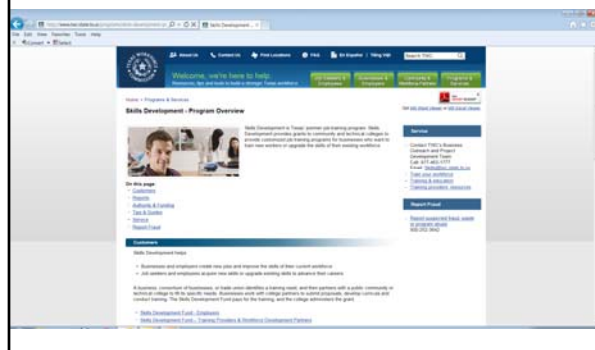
http://www.twc.state.tx.us/programs/skills-development-pr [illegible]

Skills Development - ...

File Edit View Favorites Tools Help

Convert Select

About Us Contact Us Find Locations Find En Español Tiếng Việt Search TWC

Welcome, we're here to help.

Job Seekers & Employers Businesses & Employers Community & Workforce Partners Programs & Services

Home > Programs & Services

Skills Development - Program Overview

Skills Development is Texas' premier job-training program. Skills Development provides grants to community and technical colleges to provide customized job training programs for businesses who want to train new workers or upgrade the skills of their existing workforce.

On this page:
Customers
Reports
Authority & Funding
Tips & Guides
Service
Report Fraud

Customers

Skills Development helps:

Businesses and employers create new jobs and improve the skills of their current workforce
Job seekers and employees acquire new skills or upgrade existing skills to advance their careers

A business, consortium of businesses, or trade union identifies a training need, and then partners with a public community or technical college to fill its specific needs. Businesses work with college partners to submit proposals, develop curricula and conduct training. The Skills Development Fund pays for the training, and the college administers the grant.

Skills Development Fund - Employers
Skills Development Fund - Training Providers & Workforce Development Partners

Service

Contact TWC's Business Outreach and Project Development Team
Call: 877-463-1777
Email: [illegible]
Train your workforce
Training & education
Training providers' resources

Report Fraud

Report suspected fraud, waste or program abuse
800-252-3642